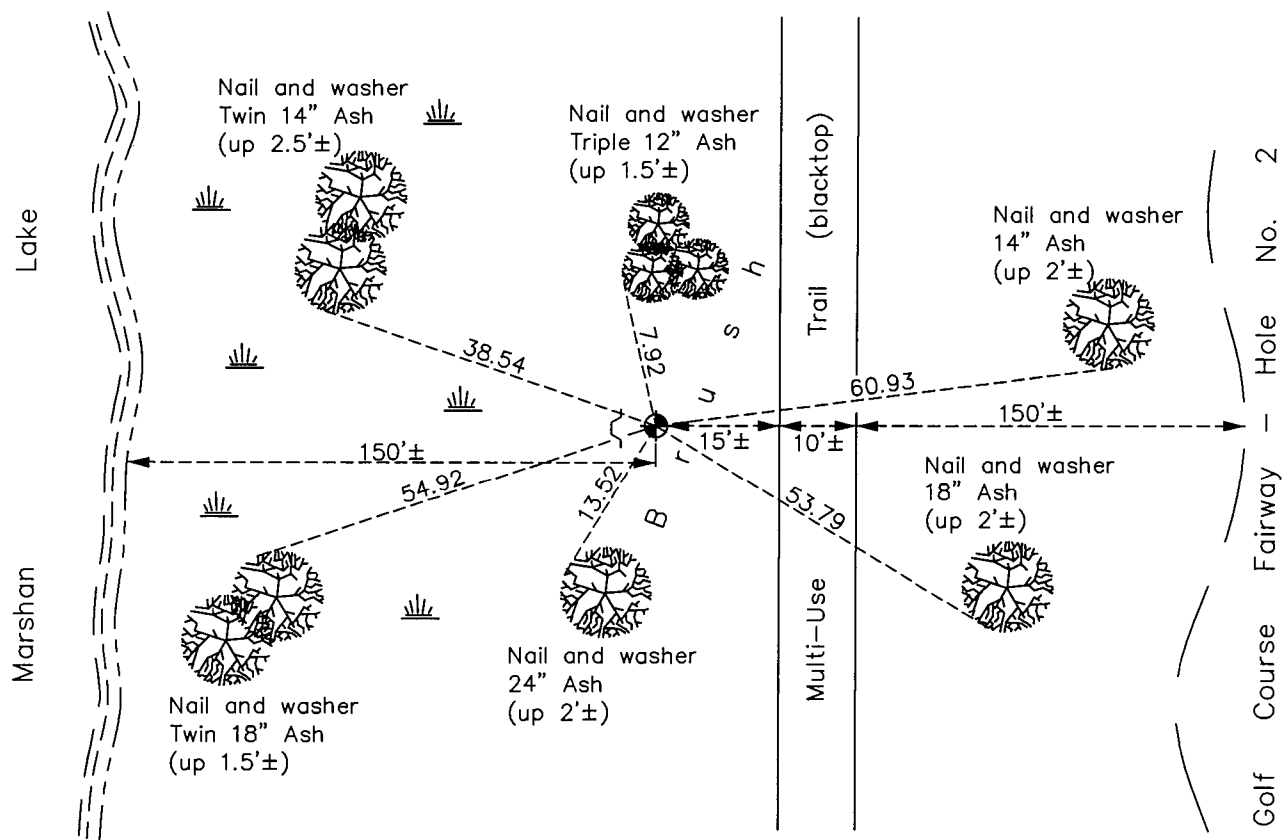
Marshan Lake

Nail and washer
Twin 14" Ash
(up 2.5'±)

Nail and washer
Triple 12" Ash
(up 1.5'±)

Multi-Use Trail (blacktop)

Nail and washer
14" Ash
(up 2'±)

Golf Course Fairway – Hole No. 2

38.54

7.92

Brush

60.93

150'±

15'±

10'±

150'±

54.92

13.52

53.79

Nail and washer
18" Ash
(up 2'±)

Nail and washer
24" Ash
(up 2'±)

Nail and washer
Twin 18" Ash
(up 1.5'±)